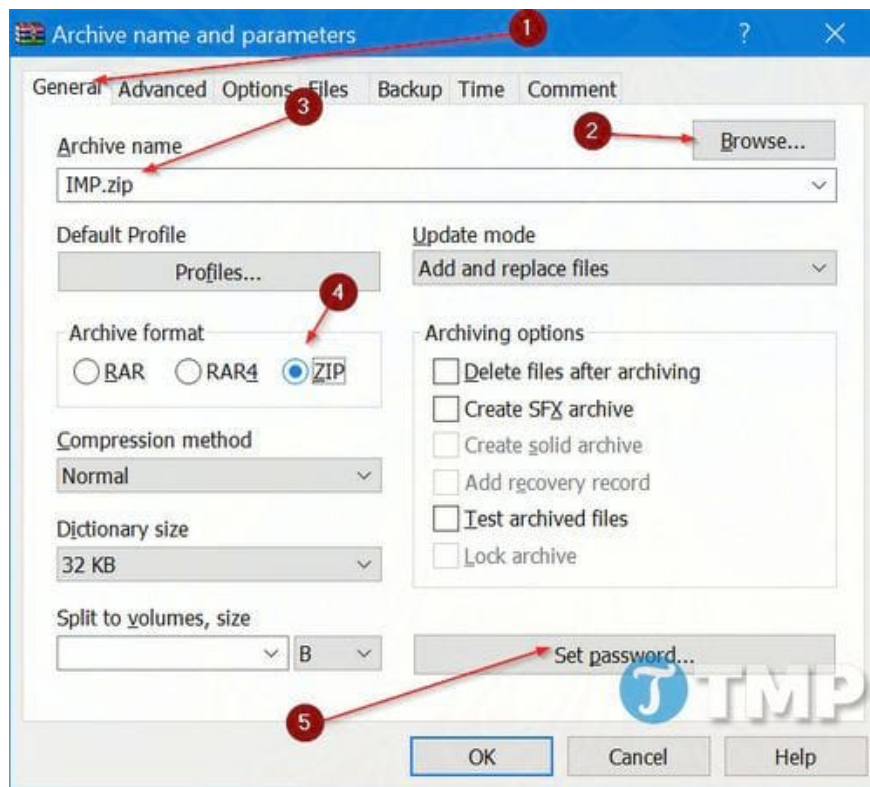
Archive name and parameters
?
General Advanced Options Files Backup Time Comment
1
3
2
Archive name
Browse...
IMP.zip
Default Profile
Profiles...
Update mode
Add and replace files
4
Archive format
RAR RAR4 ZIP
Archiving options
Delete files after archiving
Create SFX archive
Create solid archive
Add recovery record
Test archived files
Lock archive
Compression method
Normal
Dictionary size
32 KB
Split to volumes, size
B
Set password...
TMP
5
OK Cancel Help